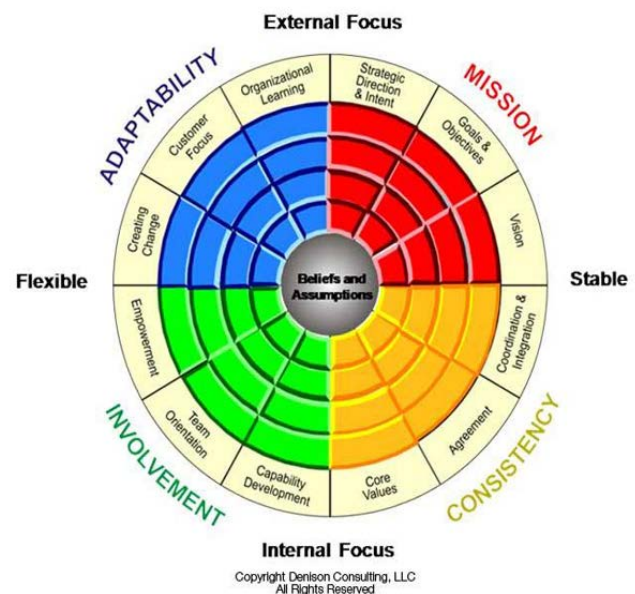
External Focus

ADAPTABILITY

MISSION

Organizational Learning

Customer Focus

Creating Change

Strategic Direction & Intent

Goals & Objectives

Vision

Flexible

Beliefs and Assumptions

Stable

Empowerment

Team Orientation

Capability Development

Coordination & Integration

Agreement

Core Values

INVOLVEMENT

CONSISTENCY

Internal Focus

Copyright Denison Consulting, LLC
All Rights Reserved